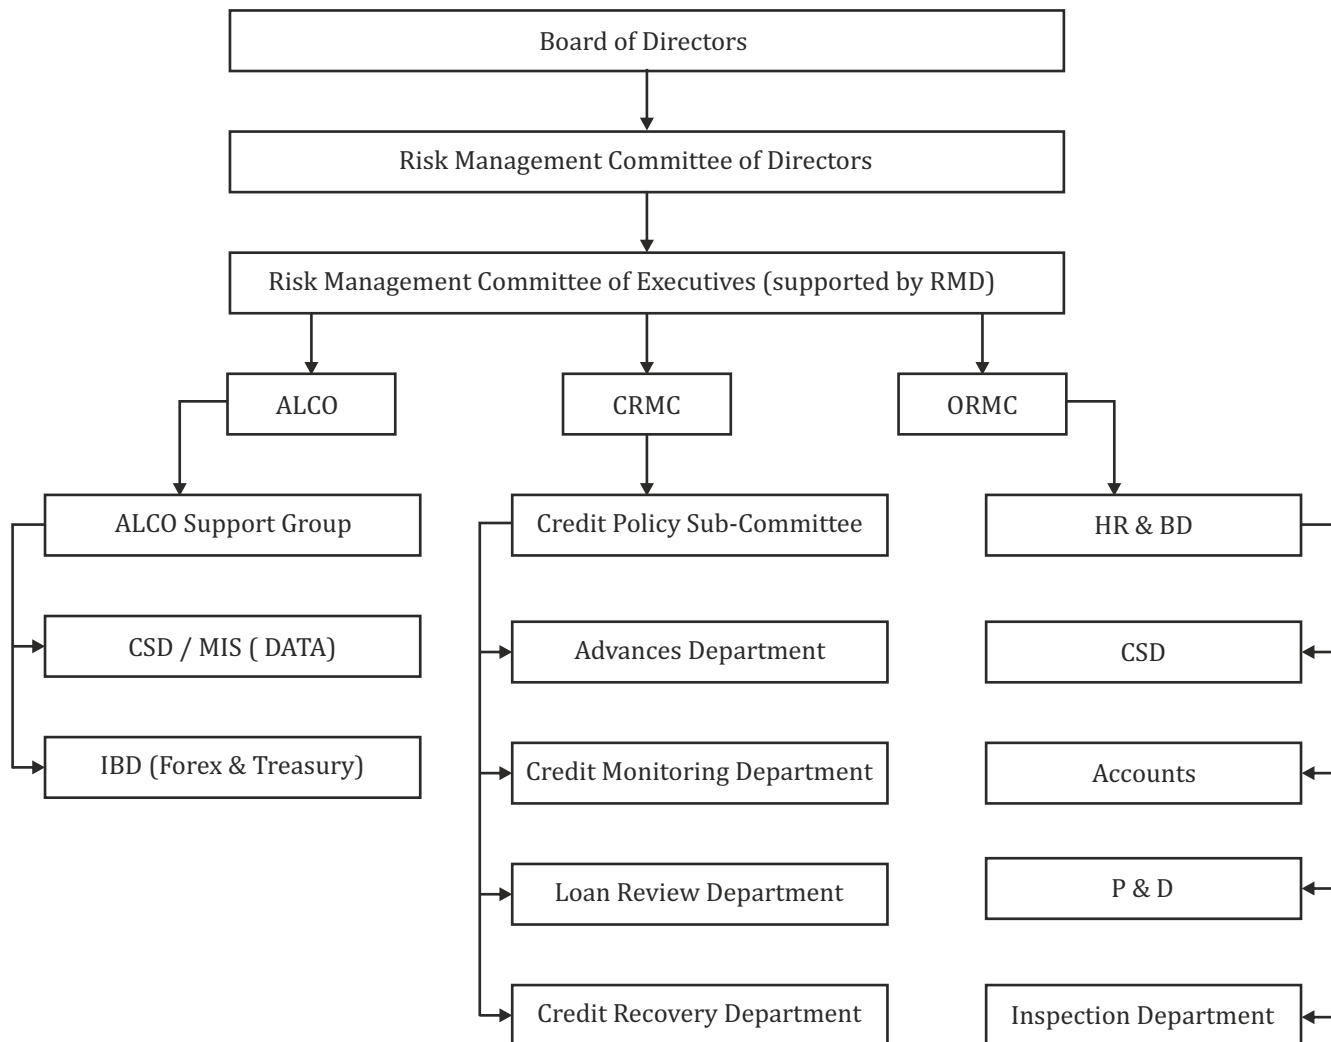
Board of Directors

Risk Management Committee of Directors

Risk Management Committee of Executives (supported by RMD)

ALCO

CRMC

ORMC

ALCO Support Group

CSD / MIS ( DATA)

IBD (Forex & Treasury)

Credit Policy Sub-Committee

Advances Department

Credit Monitoring Department

Loan Review Department

Credit Recovery Department

HR & BD

CSD

Accounts

P & D

Inspection Department